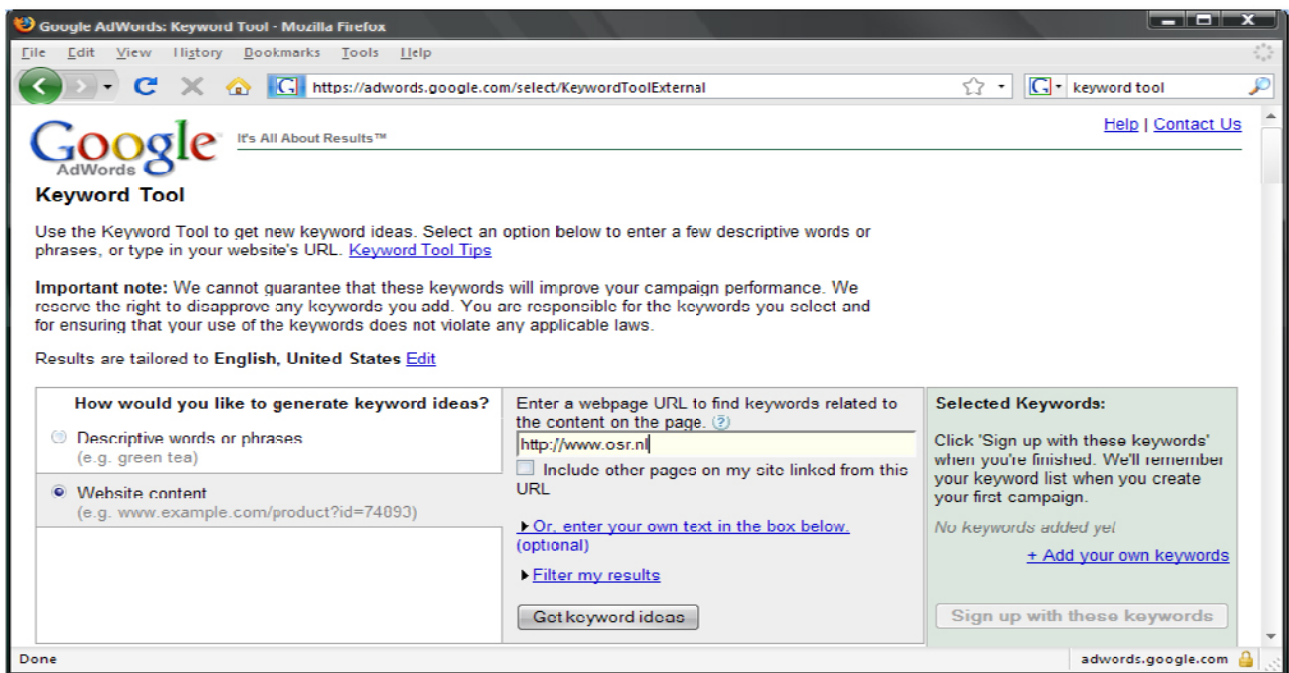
Google AdWords: Keyword Tool - Mozilla Firefox

File Edit View History Bookmarks Tools Help

https://adwords.google.com/select/KeywordToolExternal

keyword tool

Google AdWords

It's All About Results™

Help | Contact Us

Keyword Tool

Use the Keyword Tool to get new keyword ideas. Select an option below to enter a few descriptive words or phrases, or type in your website's URL. Keyword Tool Tips

Important note: We cannot guarantee that these keywords will improve your campaign performance. We reserve the right to disapprove any keywords you add. You are responsible for the keywords you select and for ensuring that your use of the keywords does not violate any applicable laws.

Results are tailored to English, United States Edit

How would you like to generate keyword ideas?

Descriptive words or phrases
(e.g. green tea)

Website content
(e.g. www.example.com/product?id=74893)

Enter a webpage URL to find keywords related to the content on the page. ?

http://www.osr.nl

Include other pages on my site linked from this URL

Or, enter your own text in the box below. (optional)

Filter my results

Get keyword ideas

Selected Keywords:

Click 'Sign up with these keywords' when you're finished. We'll remember your keyword list when you create your first campaign.

No keywords added yet

+ Add your own keywords

Sign up with these keywords

Done

adwords.google.com